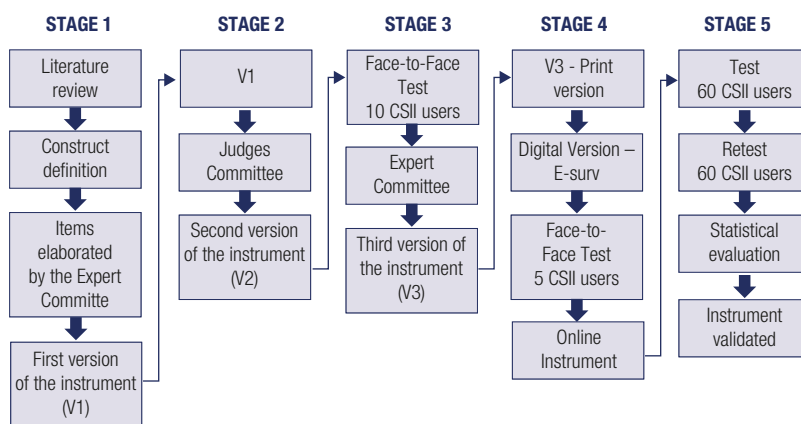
STAGE 1

Literature review

Construct definition

Items elaborated by the Expert Committe

First version of the instrument (V1)

STAGE 2

V1

Judges Committee

Second version of the instrument (V2)

STAGE 3

Face-to-Face Test 10 CSII users

Expert Committee

Third version of the instrument (V3)

STAGE 4

V3 - Print version

Digital Version – E-surv

Face-to-Face Test 5 CSII users

Online Instrument

STAGE 5

Test 60 CSII users

Retest 60 CSII users

Statistical evaluation

Instrument validated